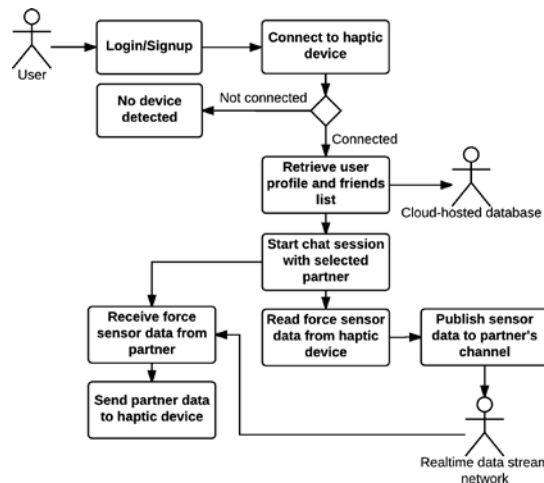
User

Login/Signup

Connect to haptic device

No device detected

Not connected

Connected

Retrieve user profile and friends list

Cloud-hosted database

Start chat session with selected partner

Receive force sensor data from partner

Read force sensor data from haptic device

Publish sensor data to partner's channel

Send partner data to haptic device

Realtime data stream network